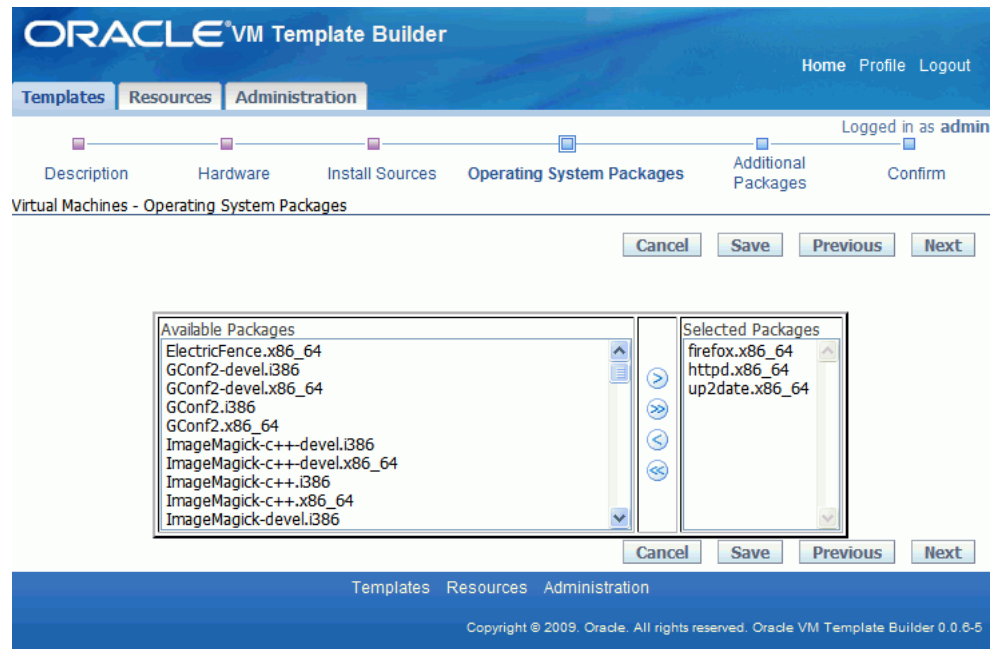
ORACLE VM Template Builder

Home Profile Logout

Templates Resources Administration

Logged in as admin

Description Hardware Install Sources Operating System Packages Additional Packages Confirm

Virtual Machines - Operating System Packages

Cancel Save Previous Next

Available Packages
ElectricFence.x86_64
GConf2-devel.i386
GConf2-devel.x86_64
GConf2.i386
GConf2.x86_64
ImageMagick-c++-devel.i386
ImageMagick-c++-devel.x86_64
ImageMagick-c++.i386
ImageMagick-c++.x86_64
ImageMagick-devel.i386

Selected Packages
firefox.x86_64
httpd.x86_64
up2date.x86_64

Cancel Save Previous Next

Templates Resources Administration

Copyright © 2009. Oracle. All rights reserved. Oracle VM Template Builder 0.0.6-5